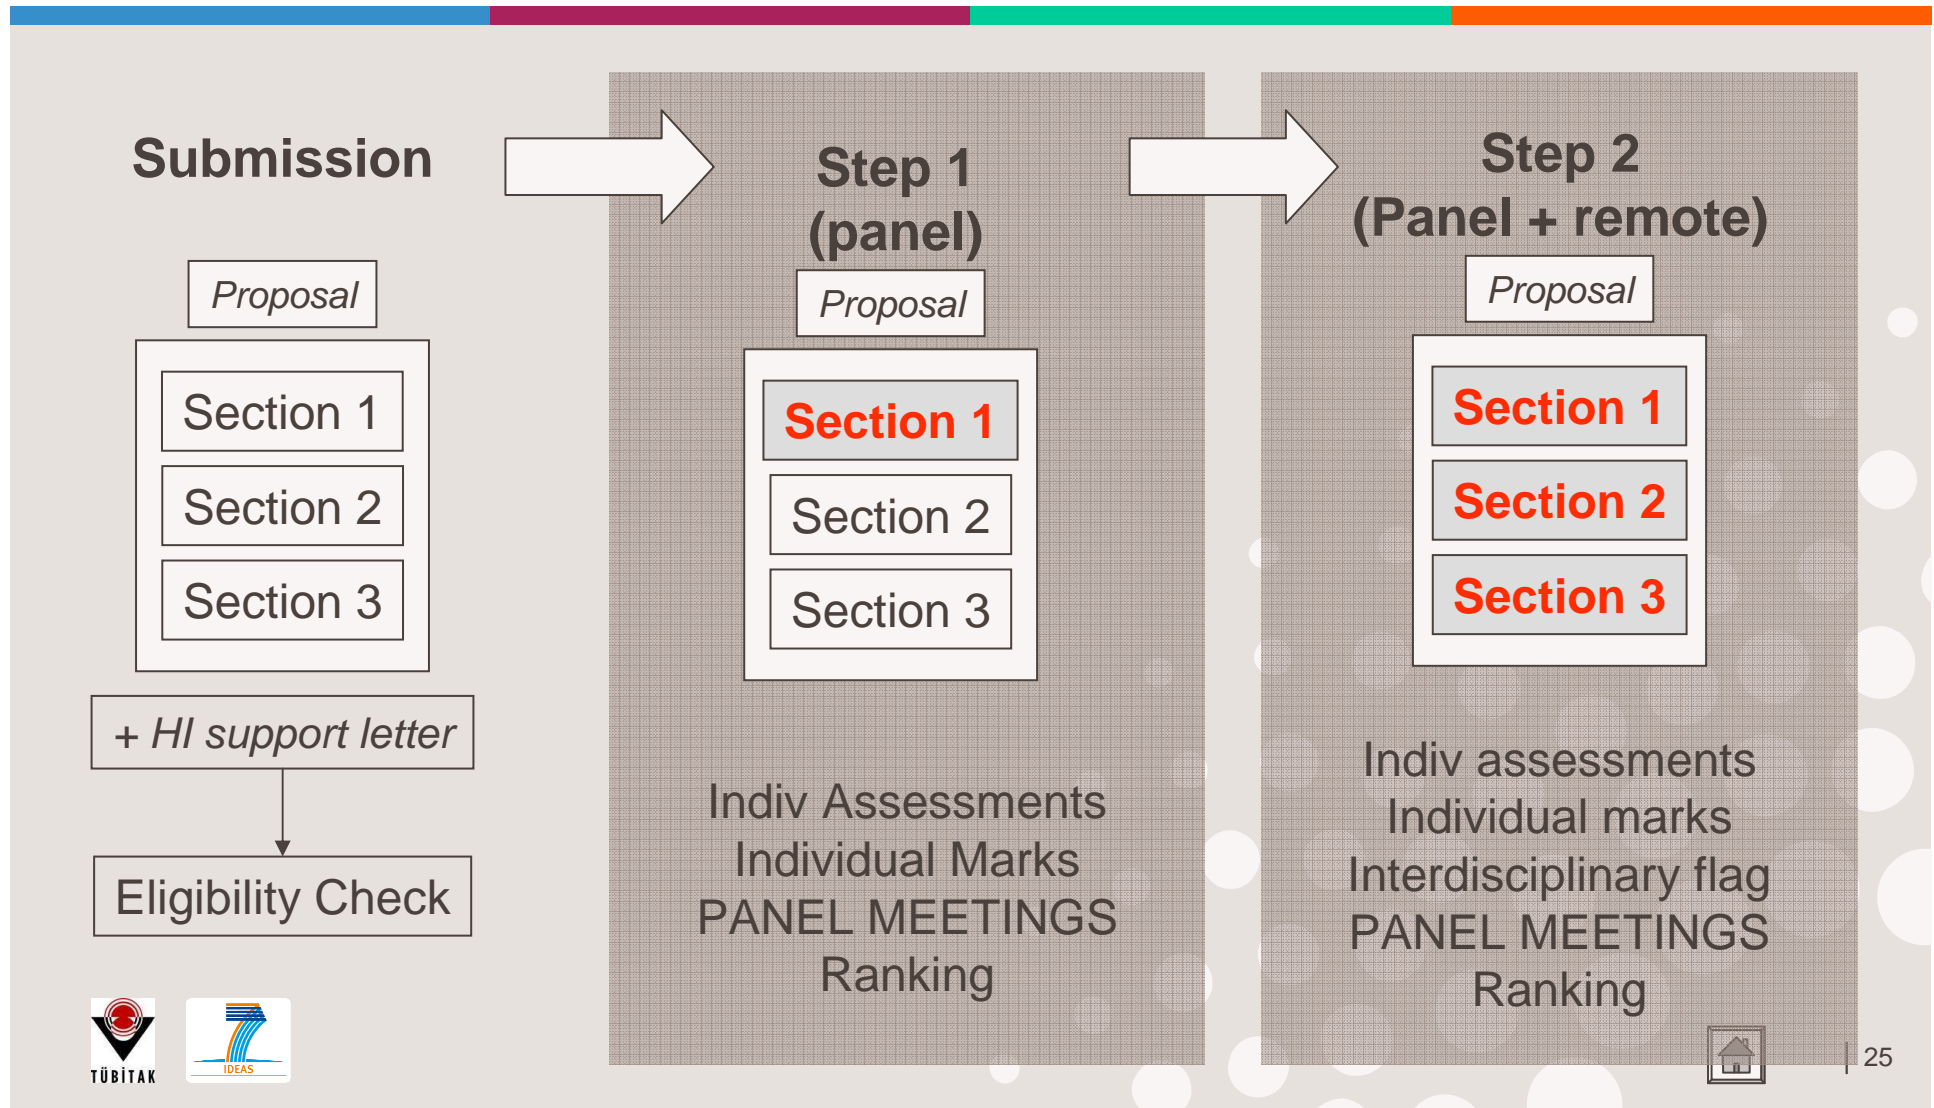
Submission

Proposal

Section 1

Section 2

Section 3

+ HI support letter

Eligibility Check

Step 1
(panel)

Proposal

Section 1

Section 2

Section 3

Indiv Assessments
Individual Marks
PANEL MEETINGS
Ranking

Step 2
(Panel + remote)

Proposal

Section 1

Section 2

Section 3

Indiv assessments
Individual marks
Interdisciplinary flag
PANEL MEETINGS
Ranking

TÜBİTAK

IDEAS

25